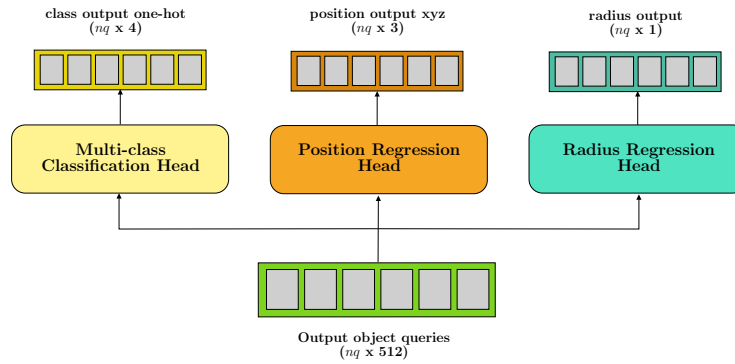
class output one-hot
($nq$ x 4)

position output xyz
($nq$ x 3)

radius output
($nq$ x 1)

Multi-class Classification Head

Position Regression Head

Radius Regression Head

Output object queries
($nq$ x 512)